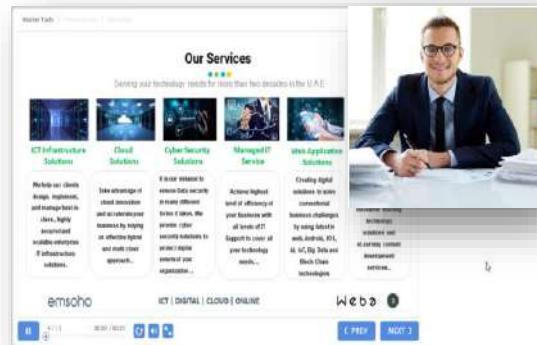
Our Services

Serving your technology needs for more than two decades in the U.A.E.

ICT Infrastructure Solutions

We help our clients design, implement, and manage best in class, highly secure and scalable enterprise IT infrastructure solutions.

Cloud Solutions

Take advantage of cloud innovation and accelerate your business by relying on effective hybrid and multi cloud approach.

Cyber Security Solutions

It is our mission to ensure Data security in many different forms it takes. We provide cyber security solutions to protect digital assets of your organization...

Managed IT Service

Achieve highest level of efficiency of your business with all levels of IT Support to cover all your technology needs...

Web Application Solutions

Creating digital solutions to solve conventional business challenges by using latest in web, Android, iOS, AI, IoT, Big Data and Block Chain technologies

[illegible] technology solutions and eLearning content development services...

emsoho

ICT | DIGITAL | CLOUD | ONLINE

Weba

< PREV

NEXT >